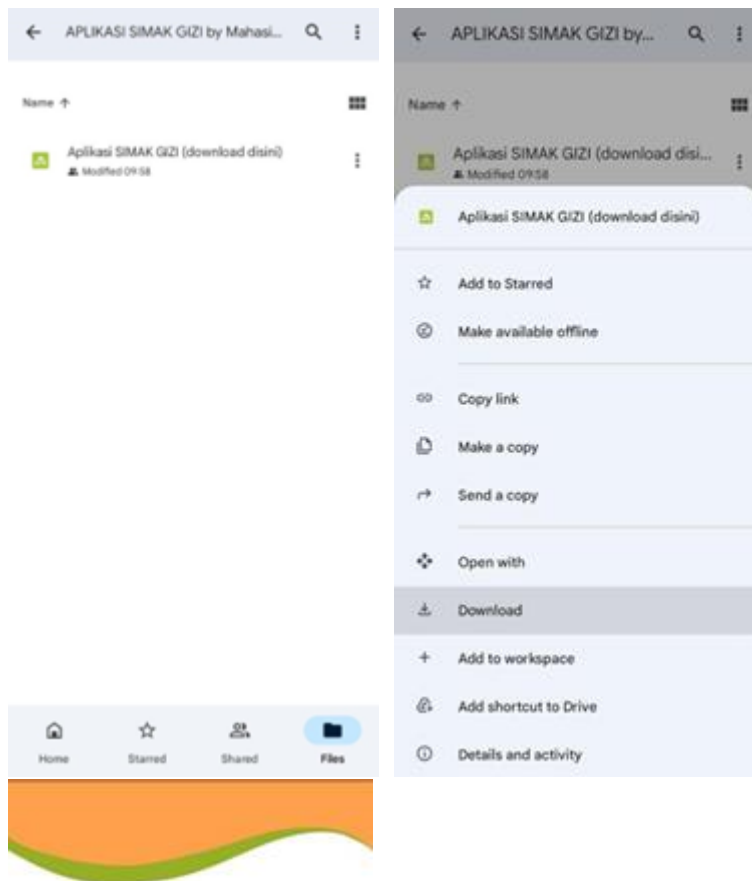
APLIKASI SIMAK GIZI by Mahasi...

Name ↑

Aplikasi SIMAK GIZI (download disini)
Modified 09:58

Home
Starred
Shared
Files

APLIKASI SIMAK GIZI by...

Name ↑

Aplikasi SIMAK GIZI (download disi...
Modified 09:58

Aplikasi SIMAK GIZI (download disini)

Add to Starred
Make available offline
Copy link
Make a copy
Send a copy
Open with
Download
Add to workspace
Add shortcut to Drive
Details and activity